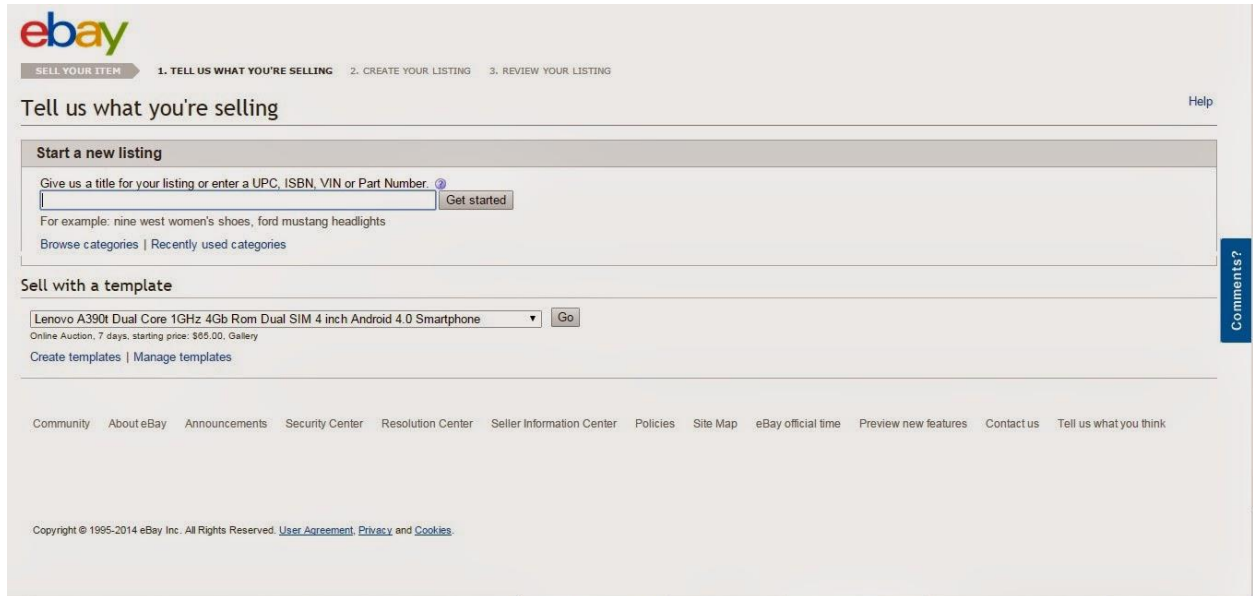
ebay

SELL YOUR ITEM 1. TELL US WHAT YOU'RE SELLING 2. CREATE YOUR LISTING 3. REVIEW YOUR LISTING

Tell us what you're selling

Help

Start a new listing

Give us a title for your listing or enter a UPC, ISBN, VIN or Part Number. ?

Get started

For example: nine west women's shoes, ford mustang headlights

Browse categories | Recently used categories

Comments?

Sell with a template

Lenovo A390t Dual Core 1GHz 4Gb Rom Dual SIM 4 inch Android 4.0 Smartphone

Go

Online Auction, 7 days, starting price: $65.00, Gallery

Create templates | Manage templates

Community About eBay Announcements Security Center Resolution Center Seller Information Center Policies Site Map eBay official time Preview new features Contact us Tell us what you think

Copyright © 1995-2014 eBay Inc. All Rights Reserved. User Agreement, Privacy and Cookies.